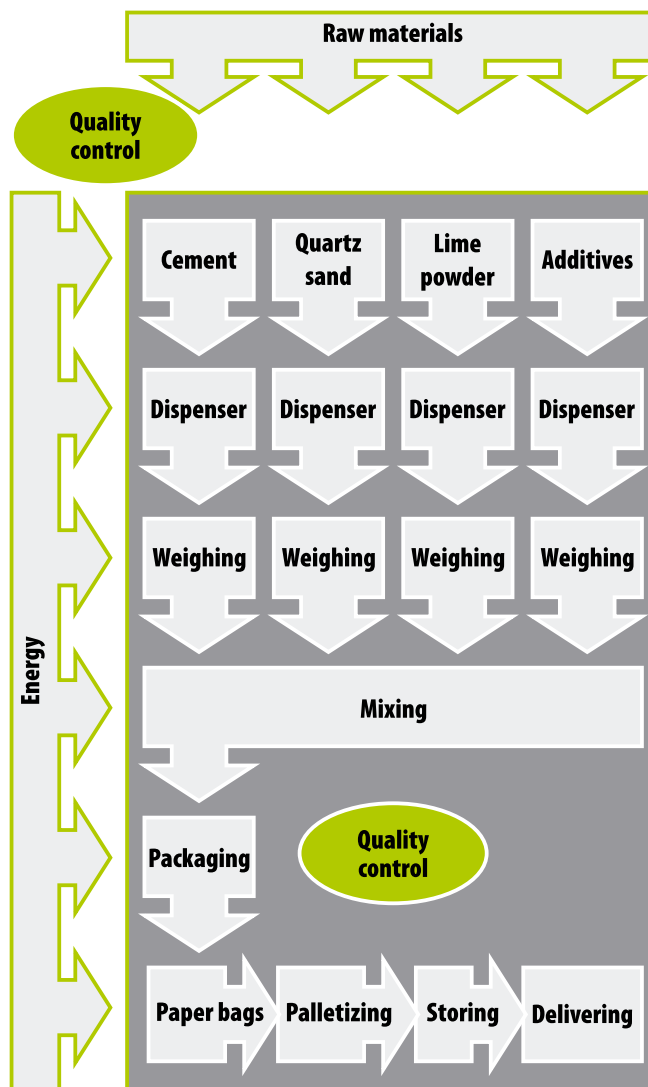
Raw materials

Quality control

Energy

Cement

Quartz sand

Lime powder

Additives

Dispenser

Dispenser

Dispenser

Dispenser

Weighing

Weighing

Weighing

Weighing

Mixing

Packaging

Quality control

Paper bags

Palletizing

Storing

Delivering